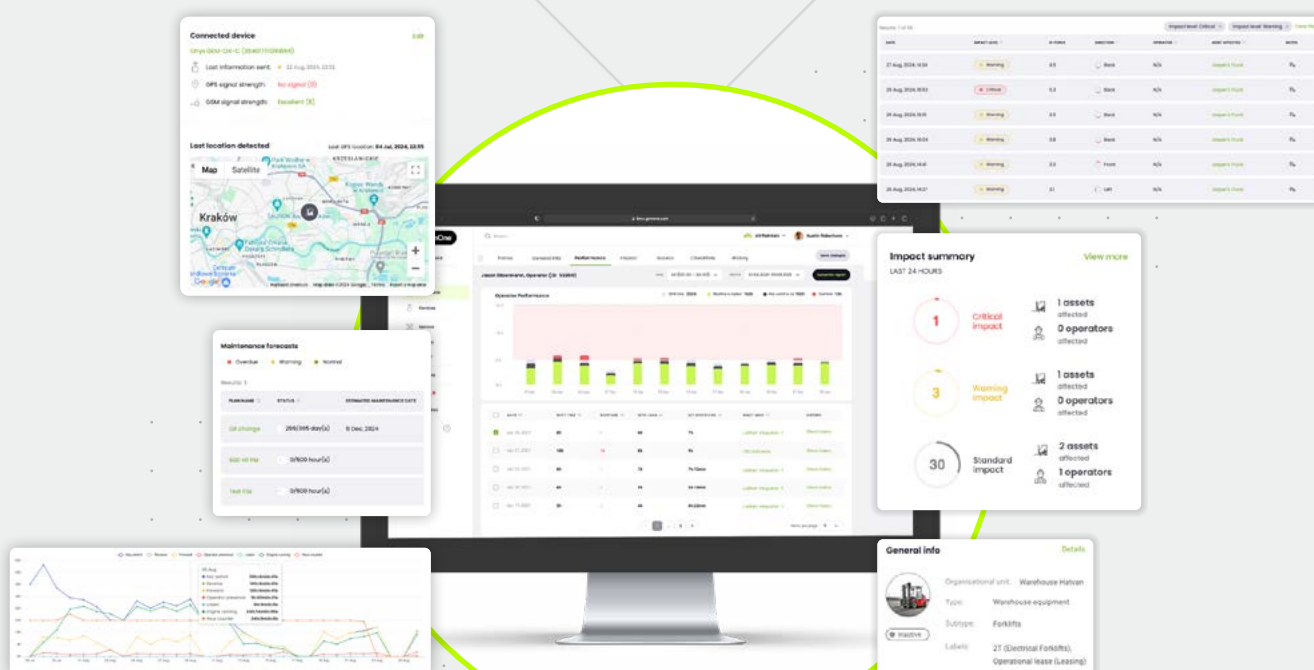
Connected device
Edit
Onyx Gold-CM-C (354017110911884)
Last information sent: 22 Aug, 2024, 23:13
GPS signal strength: No signal (0)
GSM signal strength: Excellent (9)

Last location detected
Last GPS location: 04 Jul, 2024, 23:15
Map
Satellite
Kraków
Google
Keyboard shortcuts
Map data ©2024 Google
Terms
Report a map error

Impact level: Critical
Impact level: Warning

| DATE | IMPACT LEVEL | G-FORCE | DIRECTION | OPERATOR | ASSET AFFECTED | ACTION |
|---|---|---|---|---|---|---|
| 27 Aug, 2024, 14:34 | Warning | 4.5 | Back | N/A | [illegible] | |
| 26 Aug, 2024, 19:33 | Critical | 5.3 | Back | N/A | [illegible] | |
| 26 Aug, 2024, 19:11 | Warning | 4.5 | Back | N/A | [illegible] | |
| 26 Aug, 2024, 15:04 | Warning | 4.5 | Back | N/A | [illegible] | |
| 26 Aug, 2024, 14:41 | Warning | 3.5 | Front | N/A | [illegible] | |
| 26 Aug, 2024, 14:27 | Warning | 3.1 | Left | N/A | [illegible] | |

Impact summary
View more
LAST 24 HOURS
1 Critical impact
1 assets affected
0 operators affected
3 Warning impact
1 assets affected
0 operators affected
30 Standard impact
2 assets affected
1 operators affected

Maintenance forecasts
Overdue
Warning
Normal
Results: 3

| PLAN NAME | STATUS | ESTIMATED MAINTENANCE DATE |
|---|---|---|
| Oil change | 299/365 day(s) | 15 Dec, 2024 |
| 500 HR File | 0/500 hour(s) | |
| Test File | 0/500 hour(s) | |

Operator Performance
Summary report

General info
Details
Organisational unit: Warehouse Hatvan
Type: Warehouse equipment
Subtype: Forklifts
Labels: 2T (Electrical Forklifts), Operational lease (Leasing)
Inactive